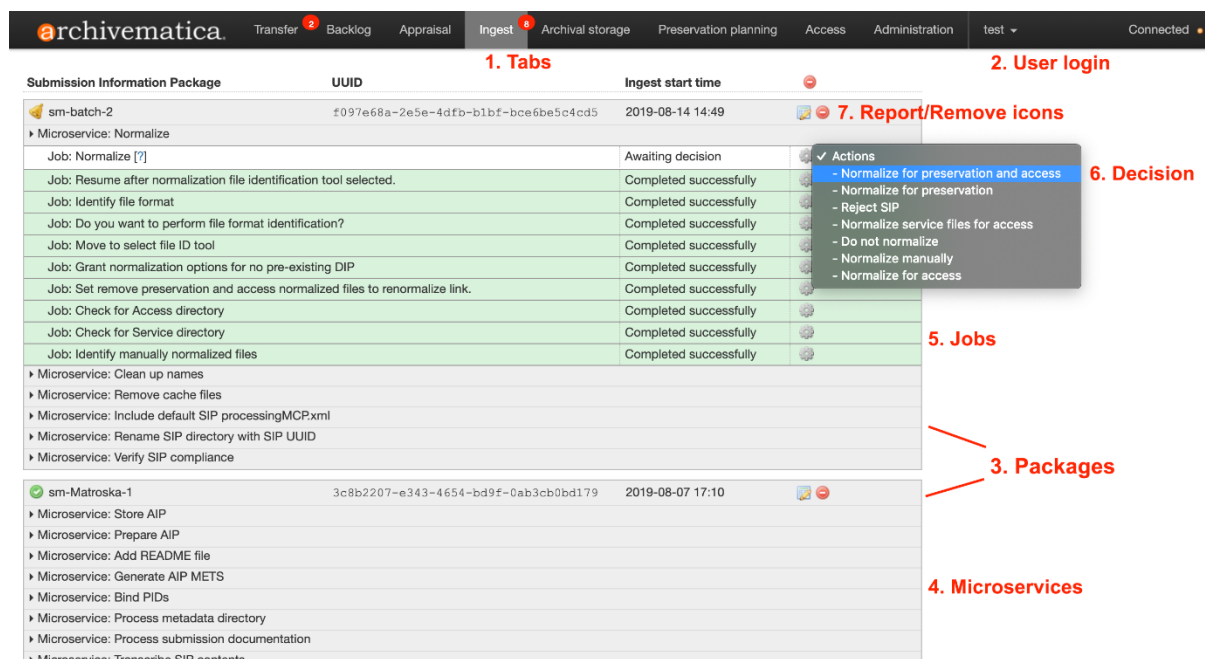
archivematica. Transfer 2 Backlog Appraisal Ingest 8 Archival storage Preservation planning Access Administration test Connected

1. Tabs

2. User login

| Submission Information Package | UUID | Ingest start time | |
|---|---|---|---|
| sm-batch-2 | f097e68a-2e5e-4dfb-b1bf-bce6be5c4cd5 | 2019-08-14 14:49 | |
| ▸ Microservice: Normalize | | | |
| Job: Normalize [?] | | Awaiting decision | |
| Job: Resume after normalization file identification tool selected. | | Completed successfully | |
| Job: Identify file format | | Completed successfully | |
| Job: Do you want to perform file format identification? | | Completed successfully | |
| Job: Move to select file ID tool | | Completed successfully | |
| Job: Grant normalization options for no pre-existing DIP | | Completed successfully | |
| Job: Set remove preservation and access normalized files to renormalize link. | | Completed successfully | |
| Job: Check for Access directory | | Completed successfully | |
| Job: Check for Service directory | | Completed successfully | |
| Job: Identify manually normalized files | | Completed successfully | |
| ▸ Microservice: Clean up names | | | |
| ▸ Microservice: Remove cache files | | | |
| ▸ Microservice: Include default SIP processingMCP.xml | | | |
| ▸ Microservice: Rename SIP directory with SIP UUID | | | |
| ▸ Microservice: Verify SIP compliance | | | |

7. Report/Remove icons

✓ Actions
- Normalize for preservation and access
- Normalize for preservation
- Reject SIP
- Normalize service files for access
- Do not normalize
- Normalize manually
- Normalize for access

6. Decision

5. Jobs

3. Packages

| | | | |
|---|---|---|---|
| sm-Matroska-1 | 3c8b2207-e343-4654-bd9f-0ab3cb0bd179 | 2019-08-07 17:10 | |
| ▸ Microservice: Store AIP | | | |
| ▸ Microservice: Prepare AIP | | | |
| ▸ Microservice: Add README file | | | |
| ▸ Microservice: Generate AIP METS | | | |
| ▸ Microservice: Bind PIDs | | | |
| ▸ Microservice: Process metadata directory | | | |
| ▸ Microservice: Process submission documentation | | | |
| ▸ Microservice: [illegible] | | | |

4. Microservices